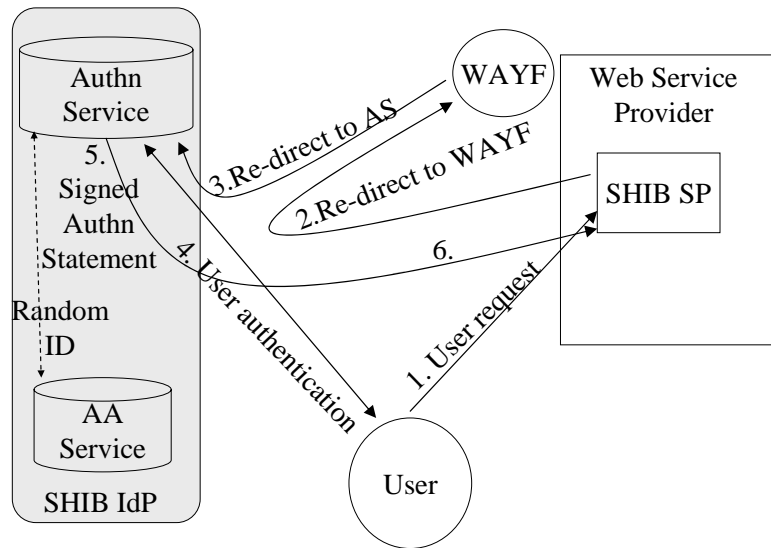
Authn Service

5. Signed Authn Statement

Random ID

AA Service

SHIB IdP

3.Re-direct to AS

WAYF

2.Re-direct to WAYF

Web Service Provider

SHIB SP

6.

4. User authentication

1. User request

User